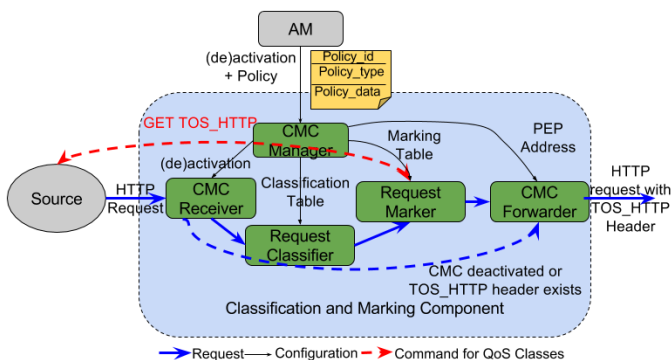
AM

(de)activation + Policy

Policy_id
Policy_type
Policy_data

GET TOS_HTTP

CMC Manager

Marking Table

PEP Address

(de)activation

Classification Table

Source

HTTP Request

CMC Receiver

Request Marker

CMC Forwarder

HTTP request with TOS_HTTP Header

Request Classifier

CMC deactivated or TOS_HTTP header exists

Classification and Marking Component

Request Configuration Command for QoS Classes